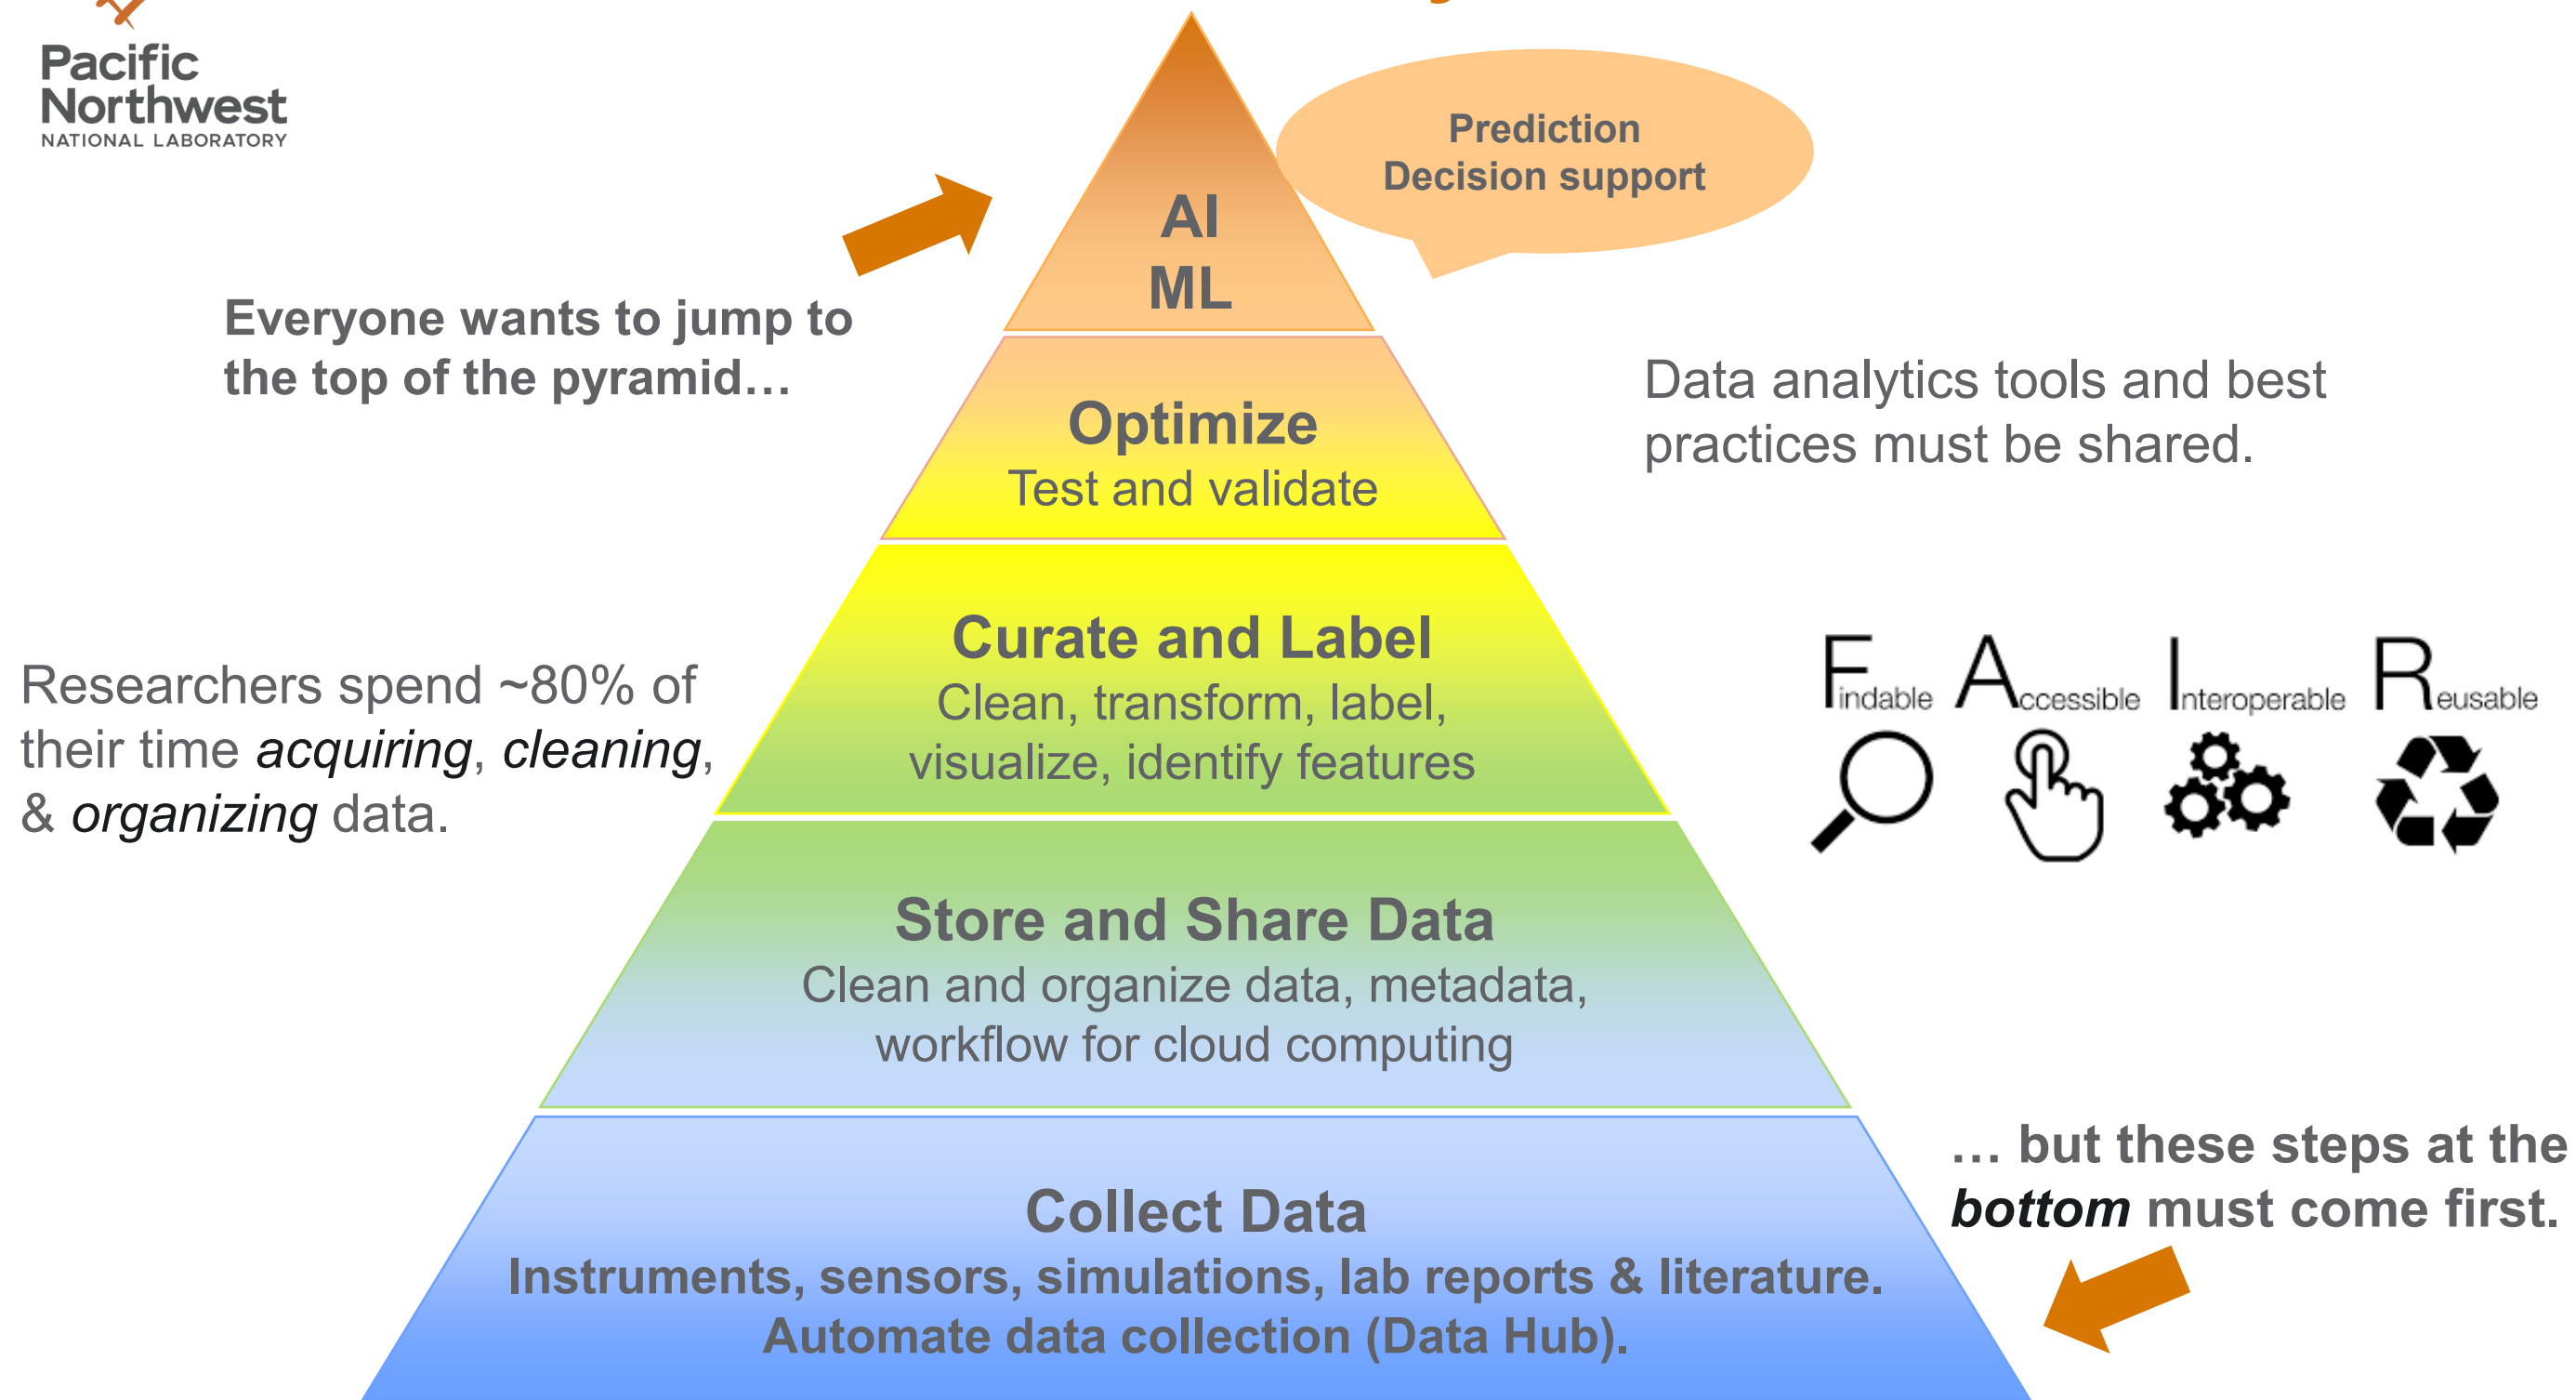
Pacific Northwest
NATIONAL LABORATORY

AI
ML

Prediction
Decision support

Everyone wants to jump to the top of the pyramid…

Optimize
Test and validate

Data analytics tools and best practices must be shared.

Curate and Label
Clean, transform, label, visualize, identify features

Researchers spend ~80% of their time *acquiring*, *cleaning*, & *organizing* data.

Findable Accessible Interoperable Reusable

Store and Share Data
Clean and organize data, metadata, workflow for cloud computing

… but these steps at the *bottom* must come first.

Collect Data
Instruments, sensors, simulations, lab reports & literature.
Automate data collection (Data Hub).